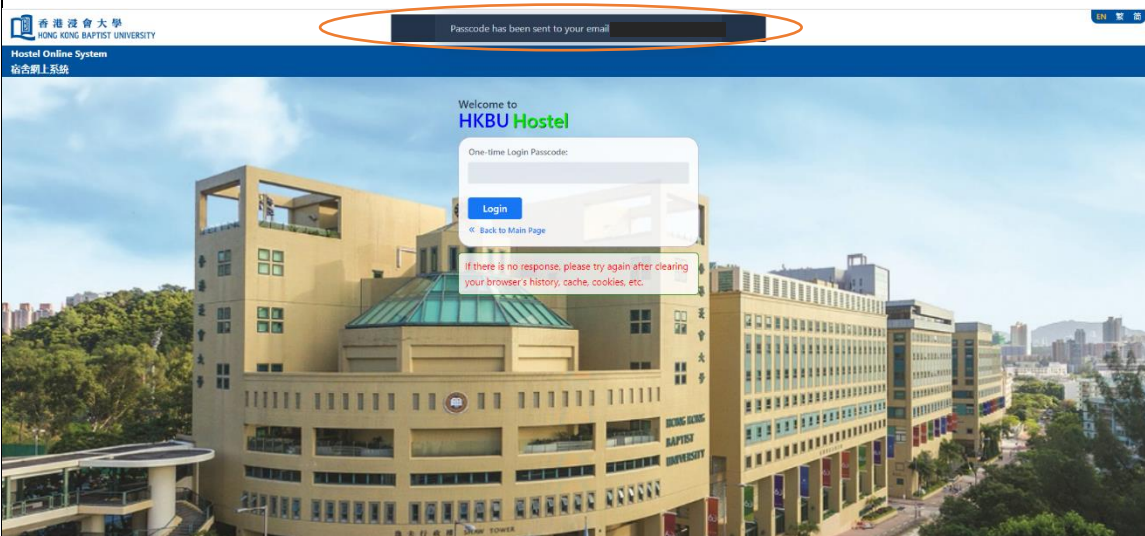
香港浸會大學
HONG KONG BAPTIST UNIVERSITY

Passcode has been sent to your email

EN 繁 简

Hostel Online System
宿舍網上系統

Welcome to
HKBU Hostel

One-time Login Passcode:

Login

« Back to Main Page

If there is no response, please try again after clearing your browser's history, cache, cookies, etc.

HONG KONG BAPTIST UNIVERSITY

SHAW TOWER